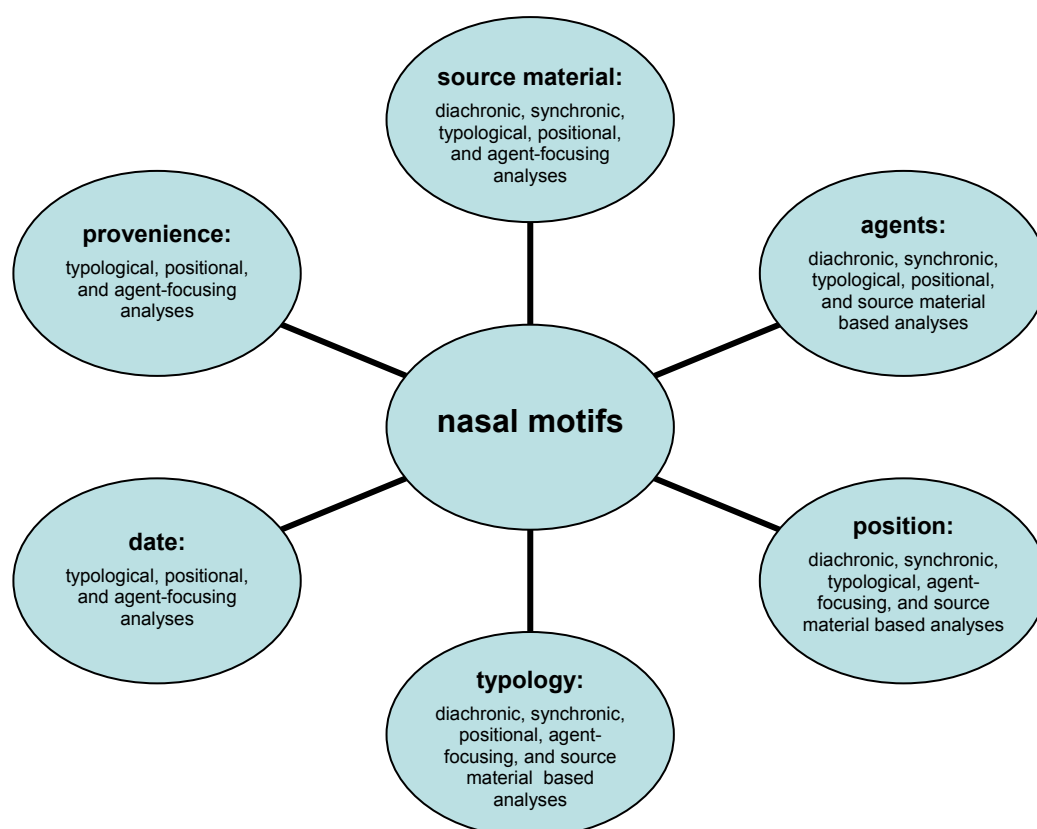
source material:
diachronic, synchronic, typological, positional, and agent-focusing analyses

provenience:
typological, positional, and agent-focusing analyses

agents:
diachronic, synchronic, typological, positional, and source material based analyses

nasal motifs

date:
typological, positional, and agent-focusing analyses

position:
diachronic, synchronic, typological, agent-focusing, and source material based analyses

typology:
diachronic, synchronic, positional, agent-focusing, and source material based analyses